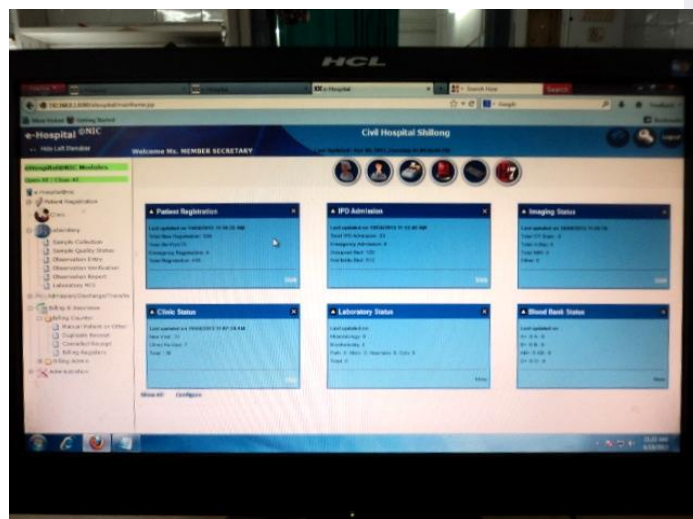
HCL

e-Hospital

e-Hospital @NIC

Civil Hospital Shillong

Welcome Ms. MEMBER SECRETARY

Patient Registration

IPD Admission

Imaging Status

Clinic Status

Laboratory Status

Blood Bank Status

Sample Collection
Sample Quality Status
Observation Entry
Observation Verification
Observation Report
Laboratory MIS

Billing & Insurance
Billing Counter
Manual Patient or Other
Duplicate Receipt
Cancelled Receipt
Billing Registers
Billing Admin

Administration

Show All Configure

More

More

More

More

More

More